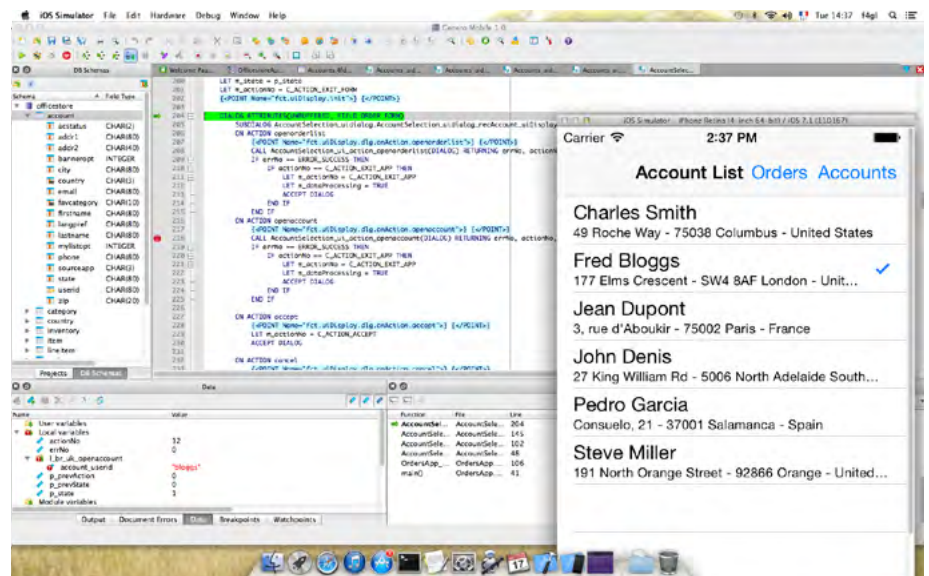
iOS Simulator File Edit Hardware Debug Window Help

Tue 14:37

Genero Mobile 1.0

DB Schemas

Schema
officestore
account
acstatus CHAR(2)
addr1 CHAR(40)
addr2 CHAR(40)
bannerpt INTEGER
city CHAR(80)
country CHAR(3)
email CHAR(80)
favcategory CHAR(10)
firstname CHAR(80)
langpref CHAR(80)
lastname CHAR(80)
mylistopt INTEGER
phone CHAR(80)
sourceapp CHAR(3)
state CHAR(80)
userid CHAR(80)
zip CHAR(20)
category
country
inventory
item
line item

Projects DB Schemas

Data

Name Value
User variables
Local variables
actionNo 12
errNo 0
account_userid "bloggs"
p_prevAction 0
p_prevState 0
p_state 1
Module variables

Output Document Errors Data Breakpoints Watchpoints

Function File Line
AccountSel... AccountSele... 204
AccountSele... AccountSele... 145
AccountSele... AccountSele... 102
AccountSele... AccountSele... 48
OrdersApp_... OrdersApp... 106
main() OrdersApp... 41

LET m_state = p_state
LET m_actionNo = C_ACTION_EXIT_FORM
{<POINT Name="fct.uiDisplay.init"> [</POINT>}

DIALOG ATTRIBUTES(UNBUFFERED, FIELD ORDER FORM)
SUBDIALOG AccountSelection_uiDialog.AccountSelection_uiDialog_recAccount_uiDisplay
ON ACTION openorderlist
{<POINT Name="fct.uiDisplay.dlg.onAction.openorderlist"> [</POINT>}
CALL AccountSelection_ui_action_openorderlist(DIALOG) RETURNING errNo, actionNo
IF errNo == ERROR_SUCCESS THEN
IF actionNo == C_ACTION_EXIT_APP THEN
LET m_actionNo = C_ACTION_EXIT_APP
LET m_doneProcessing = TRUE
ACCEPT DIALOG
END IF
END IF
ON ACTION openaccount
{<POINT Name="fct.uiDisplay.dlg.onAction.openaccount"> [</POINT>}
CALL AccountSelection_ui_action_openaccount(DIALOG) RETURNING errNo, actionNo
IF errNo == ERROR_SUCCESS THEN
IF actionNo == C_ACTION_EXIT_APP THEN
LET m_actionNo = C_ACTION_EXIT_APP
LET m_doneProcessing = TRUE
ACCEPT DIALOG
END IF
END IF

ON ACTION accept
{<POINT Name="fct.uiDisplay.dlg.onAction.accept"> [</POINT>}
LET m_actionNo = C_ACTION_ACCEPT
ACCEPT DIALOG

ON ACTION cancel

iOS Simulator - iPhone Retina (4-inch 64-bit) / iOS 7.1 (11D167)

Carrier 2:37 PM

Account List Orders Accounts

Charles Smith
49 Roche Way - 75038 Columbus - United States

Fred Bloggs
177 Elms Crescent - SW4 8AF London - Unit...

Jean Dupont
3, rue d'Aboukir - 75002 Paris - France

John Denis
27 King William Rd - 5006 North Adelaide South...

Pedro Garcia
Consuelo, 21 - 37001 Salamanca - Spain

Steve Miller
191 North Orange Street - 92866 Orange - United...